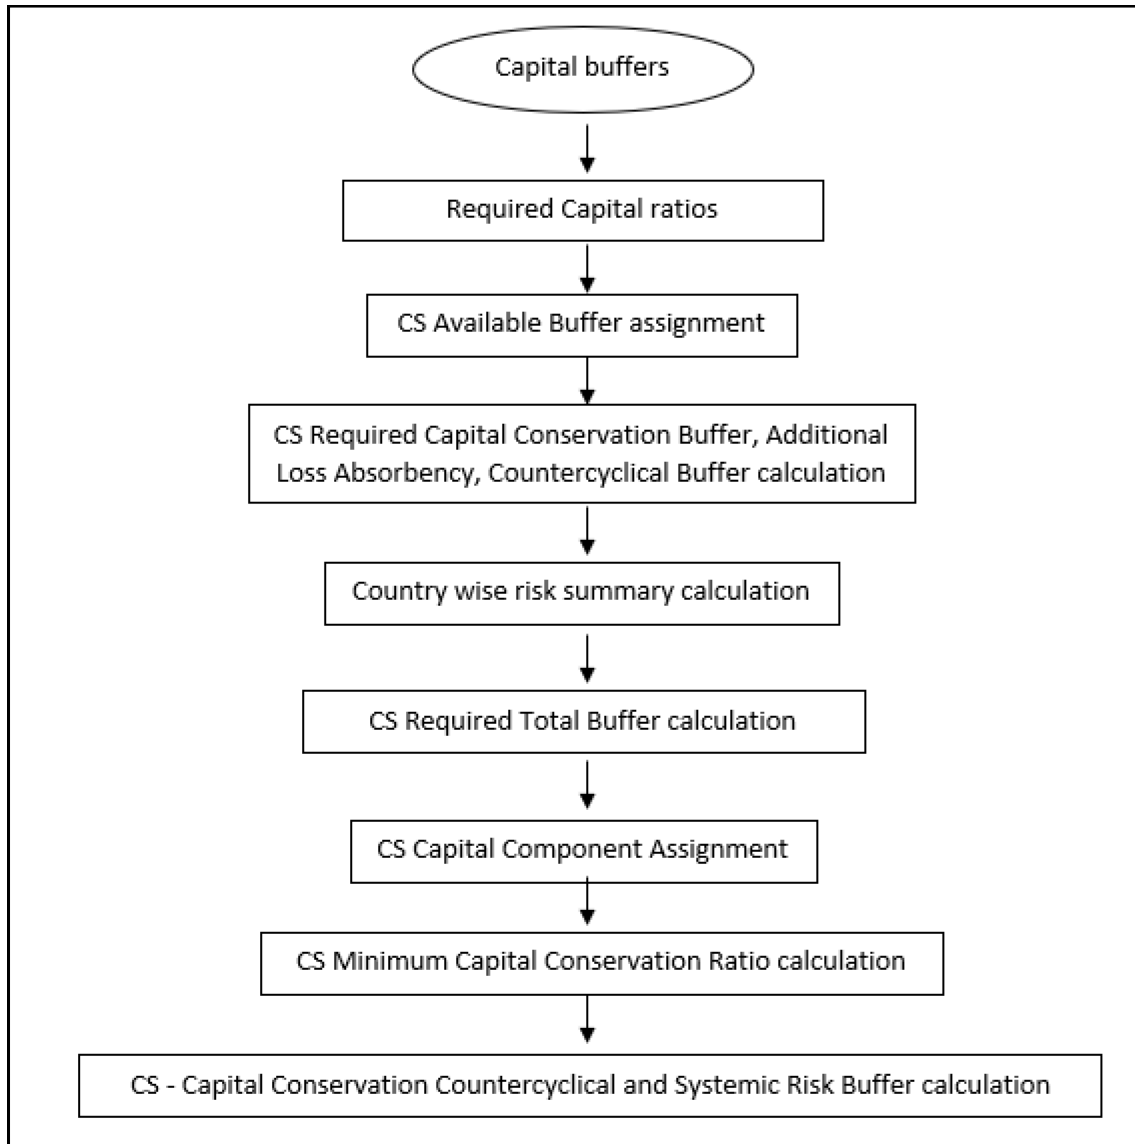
Capital buffers

Required Capital ratios

CS Available Buffer assignment

CS Required Capital Conservation Buffer, Additional Loss Absorbency, Countercyclical Buffer calculation

Country wise risk summary calculation

CS Required Total Buffer calculation

CS Capital Component Assignment

CS Minimum Capital Conservation Ratio calculation

CS - Capital Conservation Countercyclical and Systemic Risk Buffer calculation